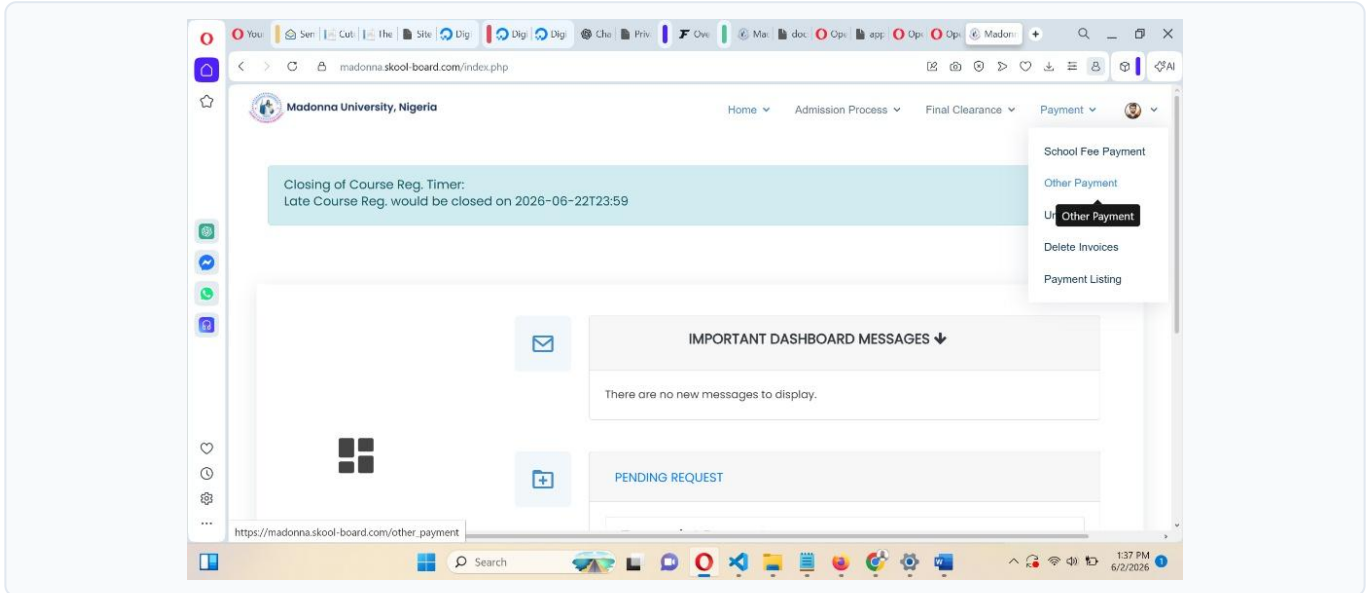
You | Sen | Cut | The | Site | Digi | Digi | Digi | Cha | Priv | Ove | Mac | doc | Ope | app | Ope | Ope | Madon

madonna.skool-board.com/index.php

AI

Madonna University, Nigeria

Home ⌄ Admission Process ⌄ Final Clearance ⌄ Payment ⌄

School Fee Payment
Other Payment
Un Other Payment
Delete Invoices
Payment Listing

Closing of Course Reg. Timer:
Late Course Reg. would be closed on 2026-06-22T23:59

IMPORTANT DASHBOARD MESSAGES ↓

There are no new messages to display.

PENDING REQUEST

https://madonna.skool-board.com/other_payment

Search

1:37 PM
6/2/2026